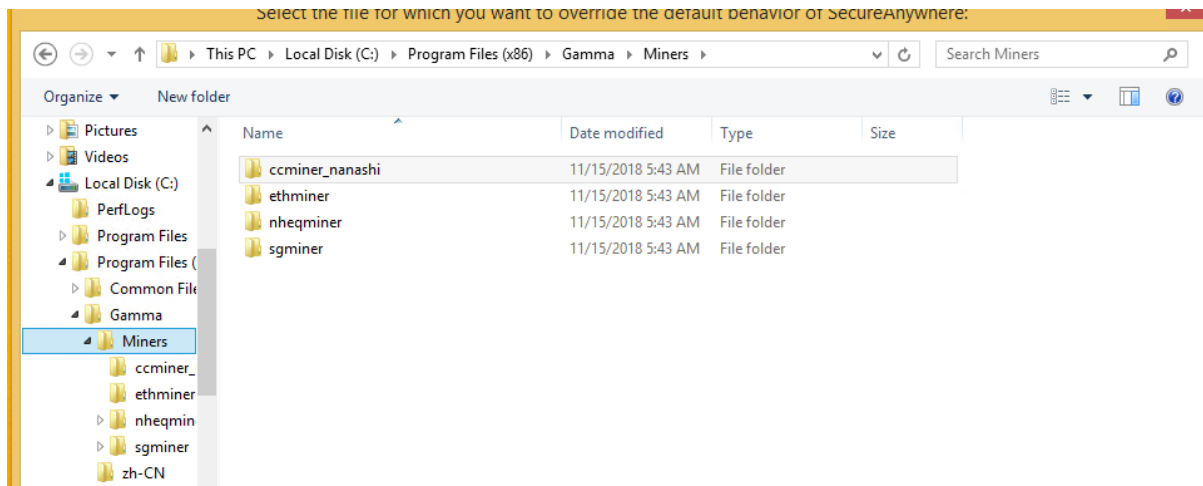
Select the file for which you want to override the default behavior of SecureAnywhere:

This PC › Local Disk (C:) › Program Files (x86) › Gamma › Miners ›

Search Miners

Organize ▾ New folder

Pictures
Videos
Local Disk (C:)
PerfLogs
Program Files
Program Files (
Common File
Gamma
Miners
ccminer_
ethminer
nheqmin
sgminer
zh-CN

| Name | Date modified | Type | Size |
|---|---|---|---|
| ccminer_nanashi | 11/15/2018 5:43 AM | File folder | |
| ethminer | 11/15/2018 5:43 AM | File folder | |
| nheqminer | 11/15/2018 5:43 AM | File folder | |
| sgminer | 11/15/2018 5:43 AM | File folder | |